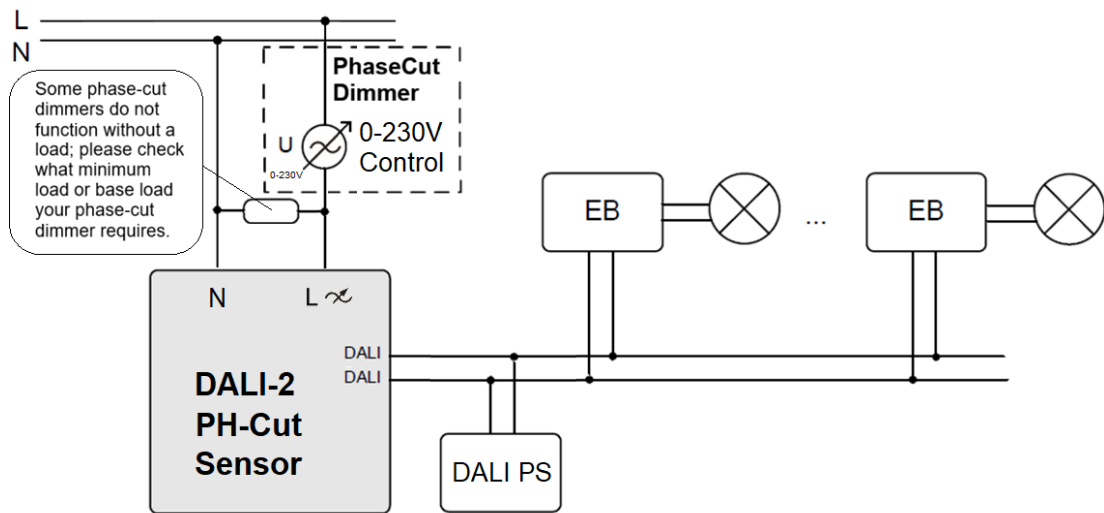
L
N

Some phase-cut dimmers do not function without a load; please check what minimum load or base load your phase-cut dimmer requires.

PhaseCut Dimmer

U
0-230V

0-230V Control

EB

...

EB

N

L

DALI
DALI

DALI-2
PH-Cut
Sensor

DALI PS